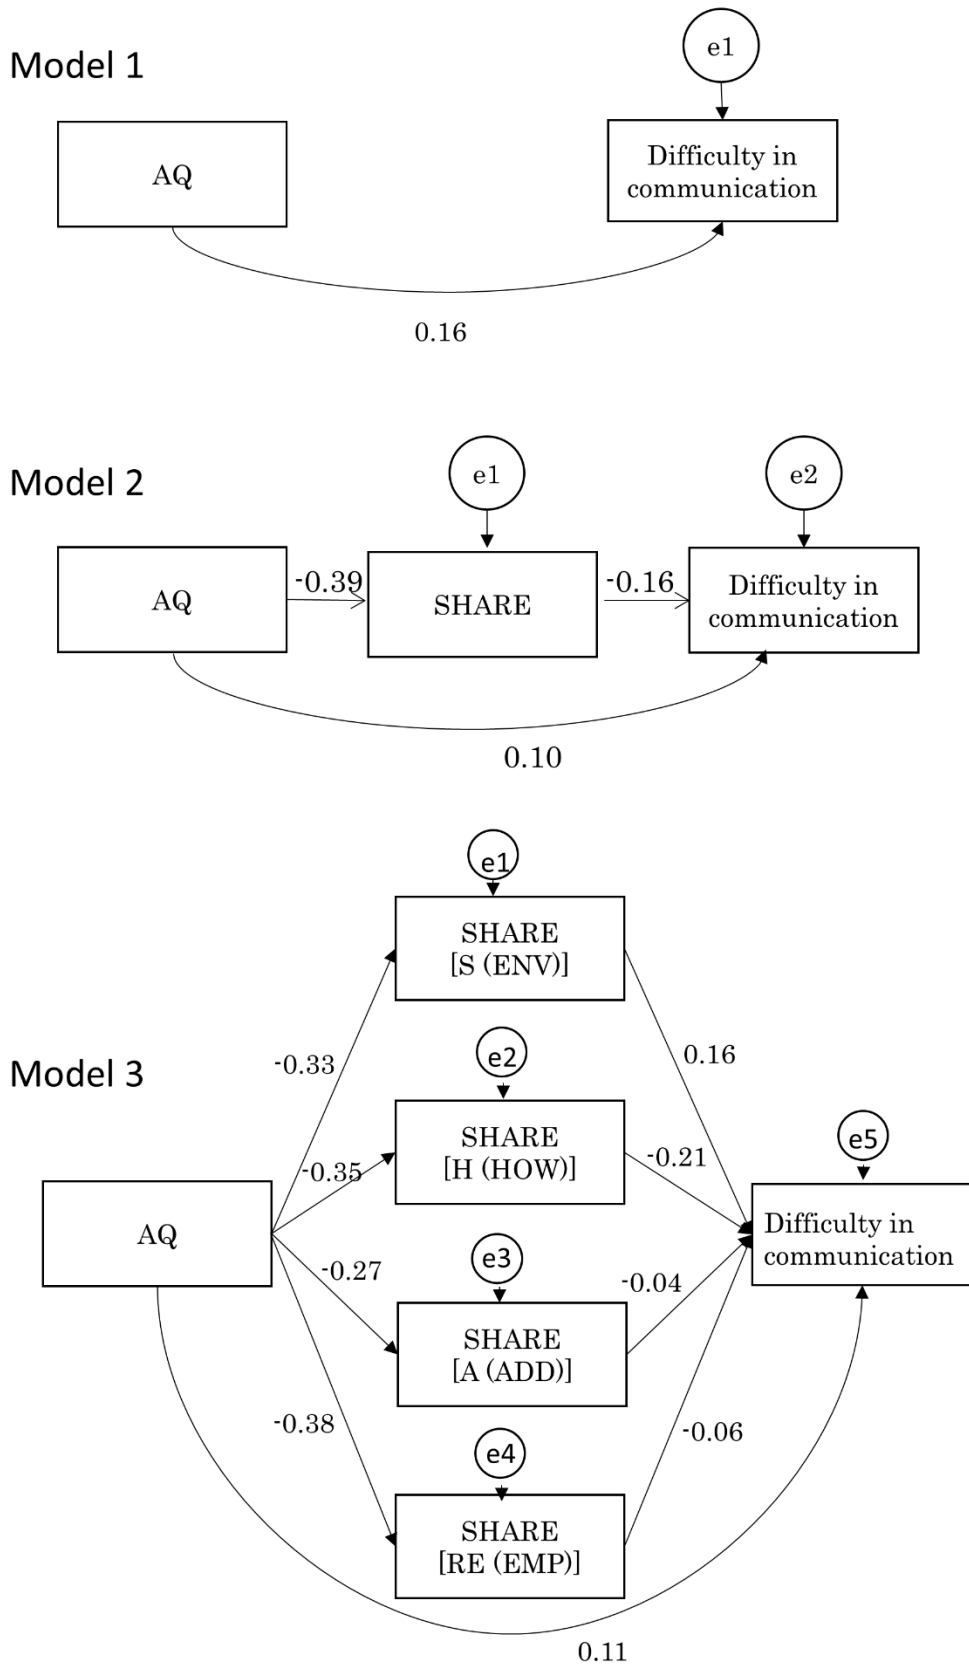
Model 1

e1

AQ

Difficulty in communication

0.16

Model 2

e1

e2

AQ

-0.39

SHARE

-0.16

Difficulty in communication

0.10

Model 3

e1

SHARE [S (ENV)]

-0.33

0.16

e2

SHARE [H (HOW)]

-0.35

-0.21

e5

AQ

Difficulty in communication

-0.27

e3

-0.04

SHARE [A (ADD)]

-0.38

-0.06

e4

SHARE [RE (EMP)]

0.11